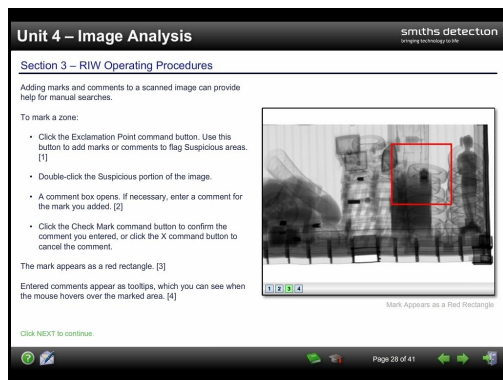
Unit 4 – Image Analysis

smiths detection
bringing technology to life

Section 3 – RIW Operating Procedures

Adding marks and comments to a scanned image can provide help for manual searches.

To mark a zone:

- Click the Exclamation Point command button. Use this button to add marks or comments to flag Suspicious areas. [1]
- Double-click the Suspicious portion of the image.
- A comment box opens. If necessary, enter a comment for the mark you added. [2]
- Click the Check Mark command button to confirm the comment you entered, or click the X command button to cancel the comment.

The mark appears as a red rectangle. [3]

Entered comments appear as tooltips, which you can see when the mouse hovers over the marked area. [4]

1 2 3 4

Mark Appears as a Red Rectangle

Click NEXT to continue.

Page 28 of 41